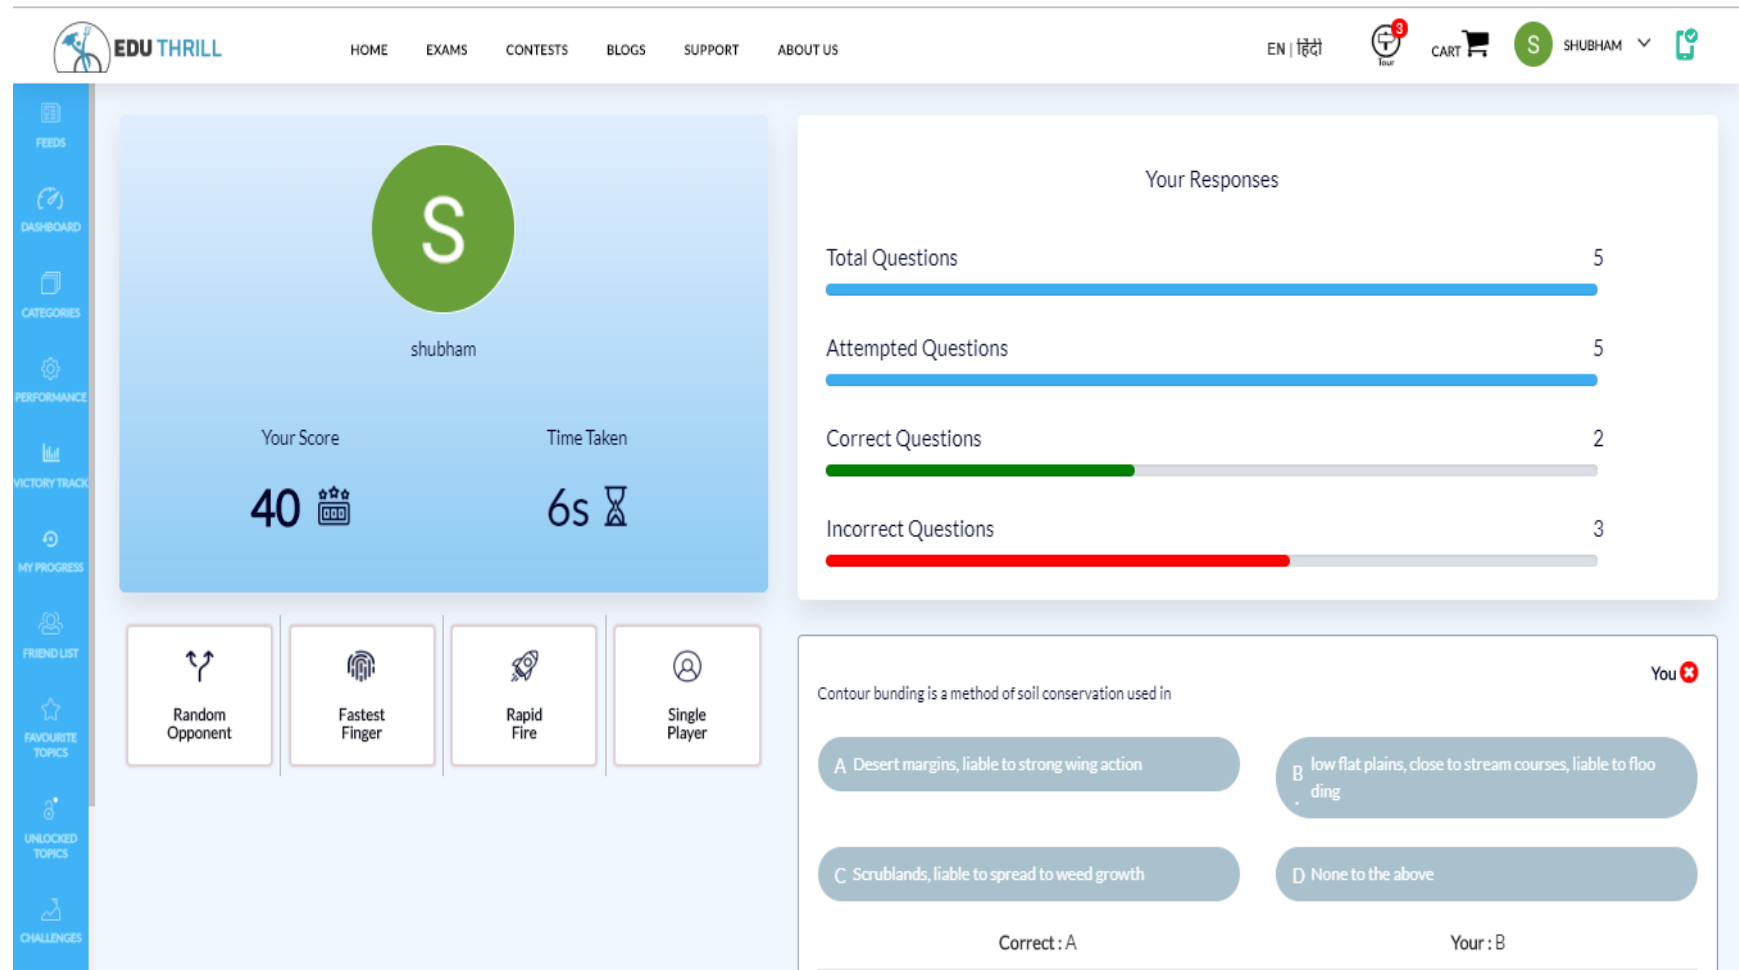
EDU THRILL

HOME EXAMS CONTESTS BLOGS SUPPORT ABOUT US

EN | हिंदी

3
Tour

CART

S SHUBHAM

FEEDS
DASHBOARD
CATEGORIES
PERFORMANCE
VICTORY TRACK
MY PROGRESS
FRIEND LIST
FAVOURITE TOPICS
UNLOCKED TOPICS
CHALLENGES

S

shubham

Your Score
40

Time Taken
6s

Random Opponent

Fastest Finger

Rapid Fire

Single Player

Your Responses

Total Questions 5

Attempted Questions 5

Correct Questions 2

Incorrect Questions 3

You

Contour bunding is a method of soil conservation used in

A Desert margins, liable to strong wing action

B low flat plains, close to stream courses, liable to flooding

C Scrublands, liable to spread to weed growth

D None to the above

Correct : A

Your : B